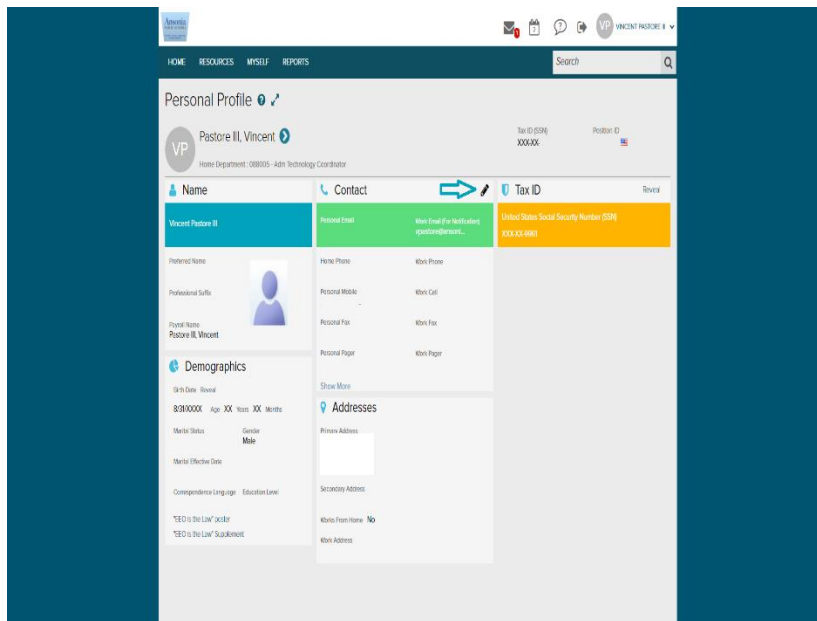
Ansonia

VP VINCENT PASTORE II

HOME RESOURCES MYSELF REPORTS

Search

Personal Profile

VP Pastore III, Vincent

Home Department : 088005 - Adm Technology Coordinator

Tax ID (SSN)
XXX-XX-

Position ID

Name

Vincent Pastore III

Preferred Name

Professional Suffix

Payroll Name
Pastore III, Vincent

Demographics

Birth Date Reveal

8/31/XXXX Age XX Years XX Months

Marital Status

Gender
Male

Marital Effective Date

Correspondence Language Education Level

"EEO is the Law" poster

"EEO is the Law" Supplement

Contact

Personal Email

Work Email (For Notification)
vpastore@ansoni...

Home Phone

Work Phone

Personal Mobile

Work Cell

Personal Fax

Work Fax

Personal Pager

Work Pager

Show More

Addresses

Primary Address

Secondary Address

Works From Home No

Work Address

Tax ID

Reveal

United States Social Security Number (SSN)
XXX-XX-9961